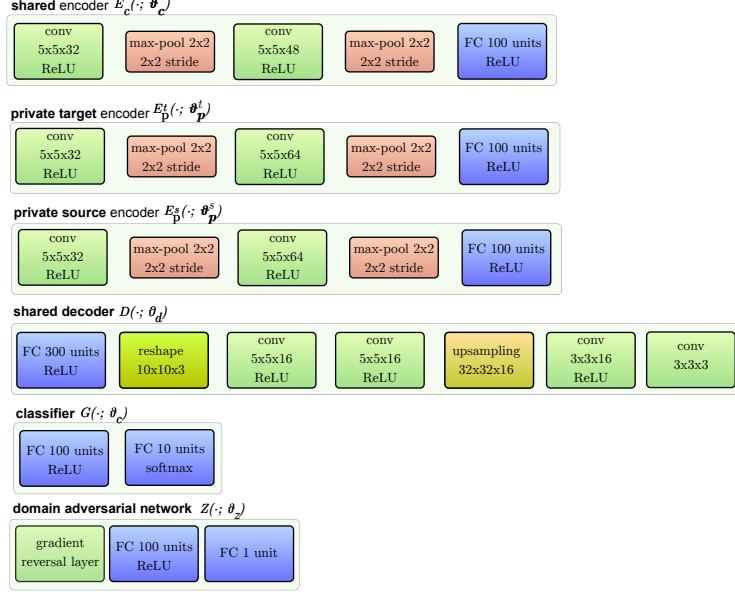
**shared** encoder $E_c(\cdot;\boldsymbol{\vartheta}_c)$

conv 5x5x32 ReLU

max-pool 2x2 2x2 stride

conv 5x5x48 ReLU

max-pool 2x2 2x2 stride

FC 100 units ReLU

**private target** encoder $E_p^t(\cdot;\boldsymbol{\vartheta}_p^t)$

conv 5x5x32 ReLU

max-pool 2x2 2x2 stride

conv 5x5x64 ReLU

max-pool 2x2 2x2 stride

FC 100 units ReLU

**private source** encoder $E_p^s(\cdot;\boldsymbol{\vartheta}_p^s)$

conv 5x5x32 ReLU

max-pool 2x2 2x2 stride

conv 5x5x64 ReLU

max-pool 2x2 2x2 stride

FC 100 units ReLU

**shared decoder** $D(\cdot;\vartheta_d)$

FC 300 units ReLU

reshape 10x10x3

conv 5x5x16 ReLU

conv 5x5x16 ReLU

upsampling 32x32x16

conv 3x3x16 ReLU

conv 3x3x3

**classifier** $G(\cdot;\vartheta_c)$

FC 100 units ReLU

FC 10 units softmax

**domain adversarial network** $Z(\cdot;\vartheta_z)$

gradient reversal layer

FC 100 units ReLU

FC 1 unit